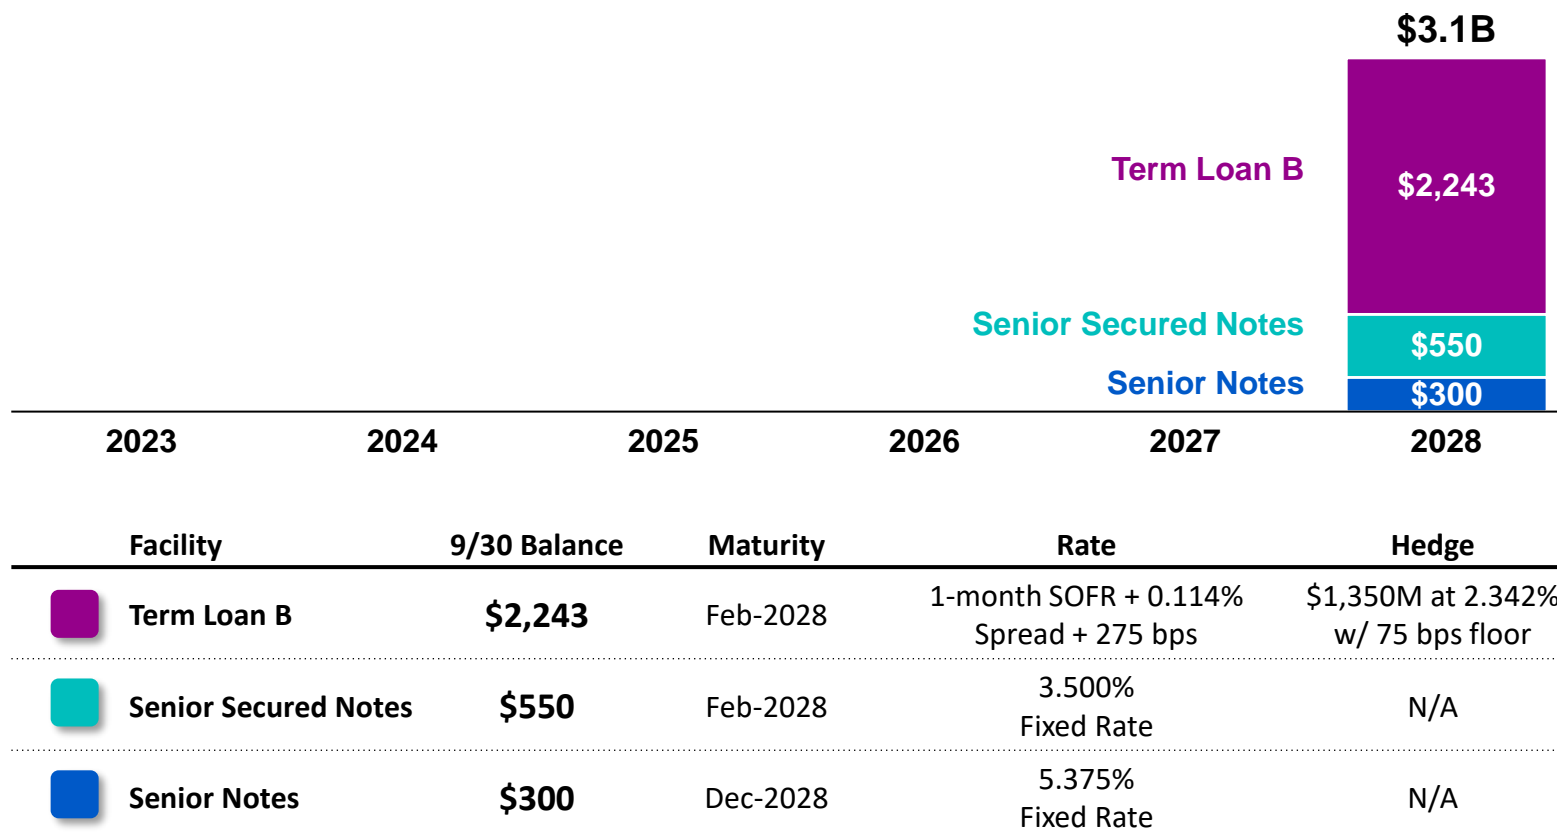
$3.1B

Term Loan B
$2,243

Senior Secured Notes
$550

Senior Notes
$300

2023 2024 2025 2026 2027 2028

| Facility | 9/30 Balance | Maturity | Rate | Hedge |
|---|---|---|---|---|
| Term Loan B | $2,243 | Feb-2028 | 1-month SOFR + 0.114% Spread + 275 bps | $1,350M at 2.342% w/ 75 bps floor |
| Senior Secured Notes | $550 | Feb-2028 | 3.500% Fixed Rate | N/A |
| Senior Notes | $300 | Dec-2028 | 5.375% Fixed Rate | N/A |